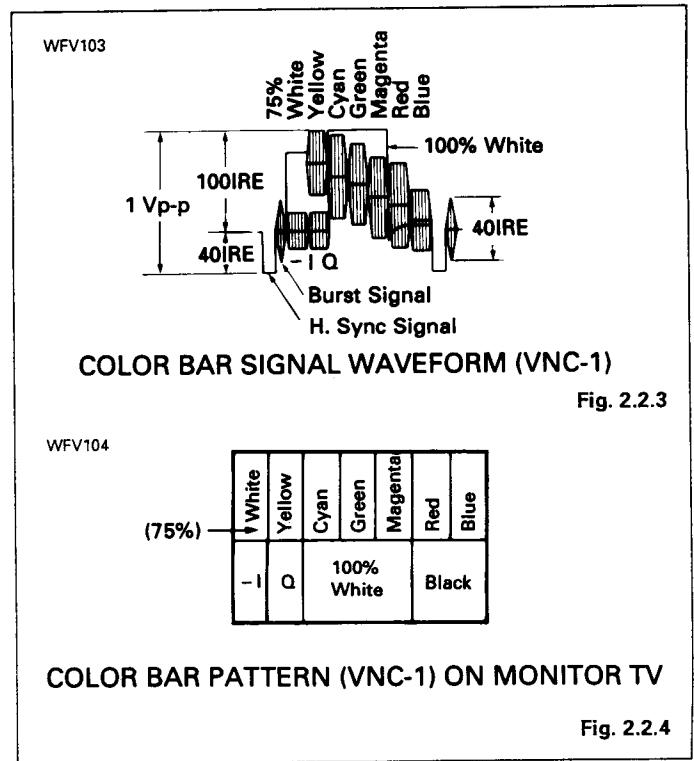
WFV103

75% White
Yellow
Cyan
Green
Magenta
Red
Blue

100% White

1 Vp-p

100IRE

40IRE

– I Q

40IRE

Burst Signal

H. Sync Signal

COLOR BAR SIGNAL WAVEFORM (VNC-1)

Fig. 2.2.3

WFV104

| White | Yellow | Cyan | Green | Magenta | Red | Blue |
|---|---|---|---|---|---|---|
| – I | Q | 100% White | | | Black | |

(75%)

COLOR BAR PATTERN (VNC-1) ON MONITOR TV

Fig. 2.2.4